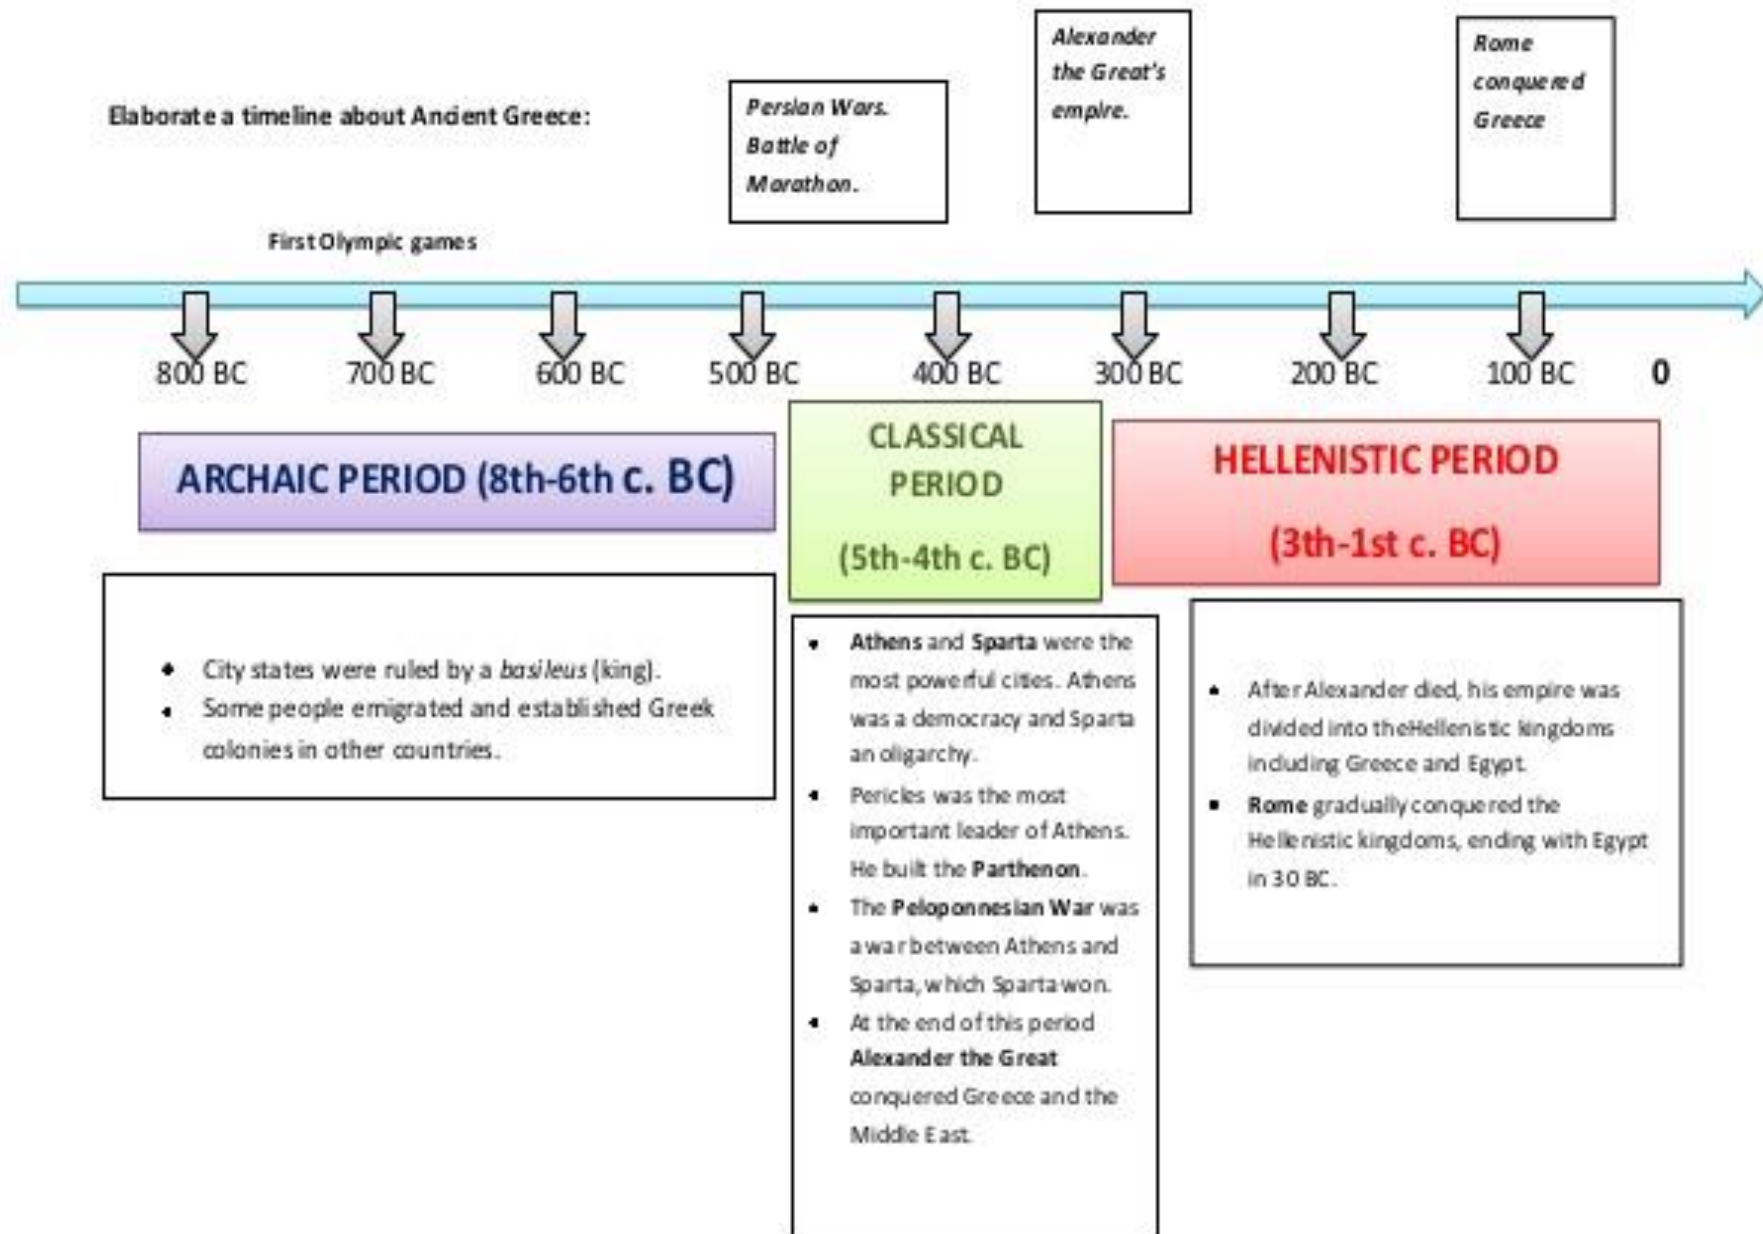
Elaborate a timeline about Ancient Greece:

Persian Wars. Battle of Marathon.

Alexander the Great's empire.

Rome conquered Greece

First Olympic games

800 BC 700 BC 600 BC 500 BC 400 BC 300 BC 200 BC 100 BC 0

ARCHAIC PERIOD (8th-6th c. BC)

CLASSICAL PERIOD

(5th-4th c. BC)

HELLENISTIC PERIOD

(3th-1st c. BC)

- City states were ruled by a *basileus* (king).
- Some people emigrated and established Greek colonies in other countries.

- **Athens** and **Sparta** were the most powerful cities. Athens was a democracy and Sparta an oligarchy.
- Pericles was the most important leader of Athens. He built the **Parthenon**.
- The **Peloponnesian War** was a war between Athens and Sparta, which Sparta won.
- At the end of this period **Alexander the Great** conquered Greece and the Middle East.

- After Alexander died, his empire was divided into theHellenistic kingdoms including Greece and Egypt.
- **Rome** gradually conquered the Hellenistic kingdoms, ending with Egypt in 30 BC.